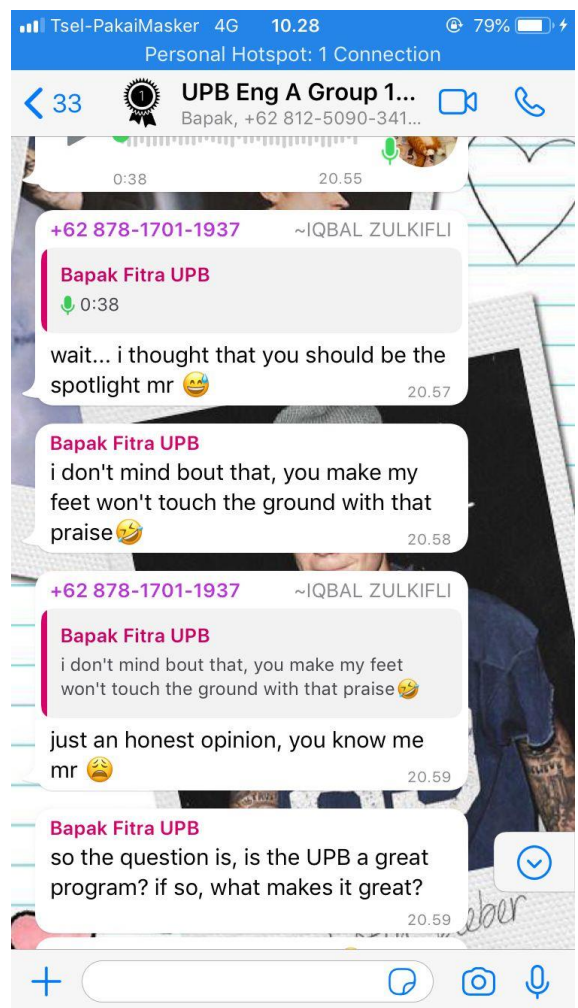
Tsel-PakaiMasker 4G 10.28 79%
Personal Hotspot: 1 Connection

33 UPB Eng A Group 1...
Bapak, +62 812-5090-341...

0:38 20.55

+62 878-1701-1937 ~IQBAL ZULKIFLI
Bapak Fitra UPB
0:38
wait... i thought that you should be the spotlight mr 😅 20.57

Bapak Fitra UPB
i don't mind bout that, you make my feet won't touch the ground with that praise🤣 20.58

+62 878-1701-1937 ~IQBAL ZULKIFLI
Bapak Fitra UPB
i don't mind bout that, you make my feet won't touch the ground with that praise🤣
just an honest opinion, you know me mr 😩 20.59

Bapak Fitra UPB
so the question is, is the UPB a great program? if so, what makes it great? 20.59